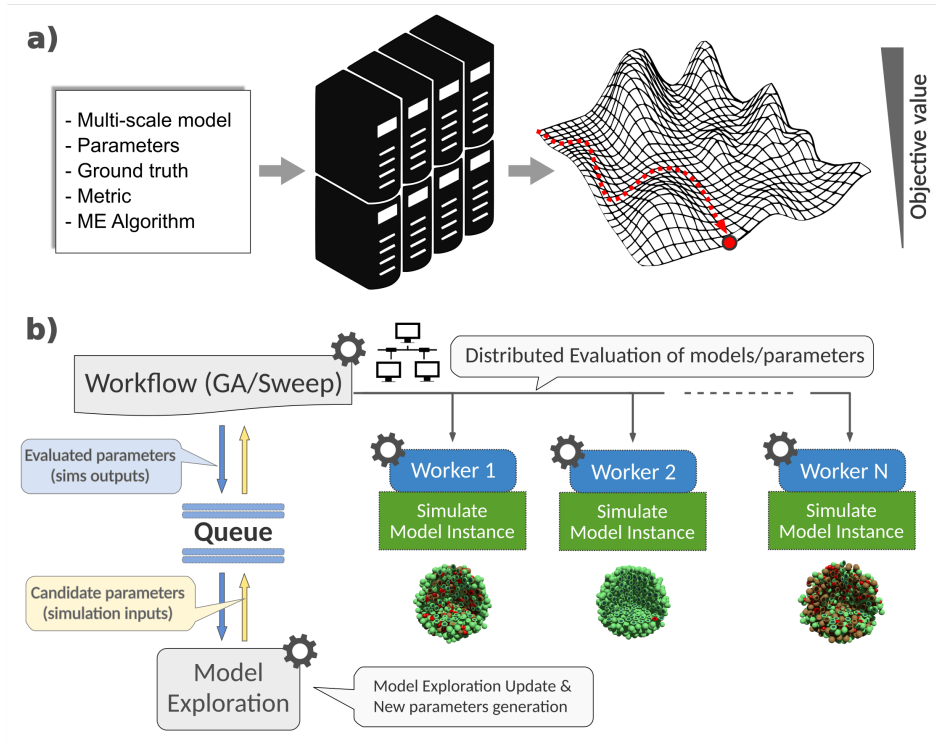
a)

- Multi-scale model
- Parameters
- Ground truth
- Metric
- ME Algorithm

Objective value

b)

Workflow (GA/Sweep)

Distributed Evaluation of models/parameters

Evaluated parameters (sims outputs)

Queue

Candidate parameters (simulation inputs)

Model Exploration

Model Exploration Update & New parameters generation

Worker 1
Simulate Model Instance

Worker 2
Simulate Model Instance

Worker N
Simulate Model Instance